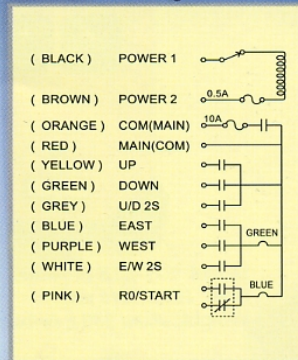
( BLACK ) POWER 1

( BROWN ) POWER 2 0.5A

( ORANGE ) COM(MAIN) 10A

( RED ) MAIN(COM)

( YELLOW ) UP

( GREEN ) DOWN

( GREY ) U/D 2S

( BLUE ) EAST

( PURPLE ) WEST GREEN

( WHITE ) E/W 2S

( PINK ) R0/START BLUE